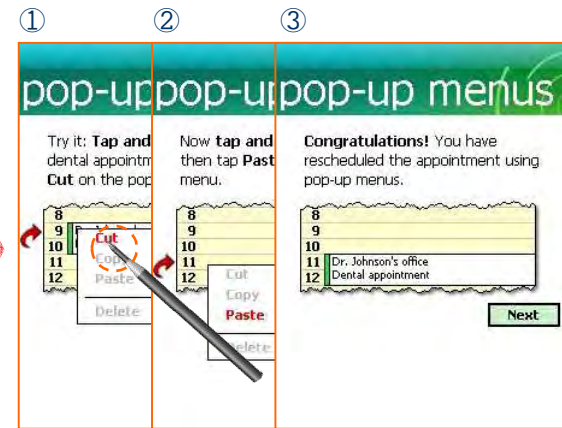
①

pop-up

Try it: **Tap and** dental appointm **Cut** on the pop

8
9
10
11
12

Cut
Copy
Paste
Delete

②

pop-u

Now **tap and** then tap **Past** menu.

8
9
10
11
12

Cut
Copy
Paste
Delete

③

pop-up menus

**Congratulations!** You have rescheduled the appointment using pop-up menus.

8
9
10
11 Dr. Johnson's office
12 Dental appointment

Next